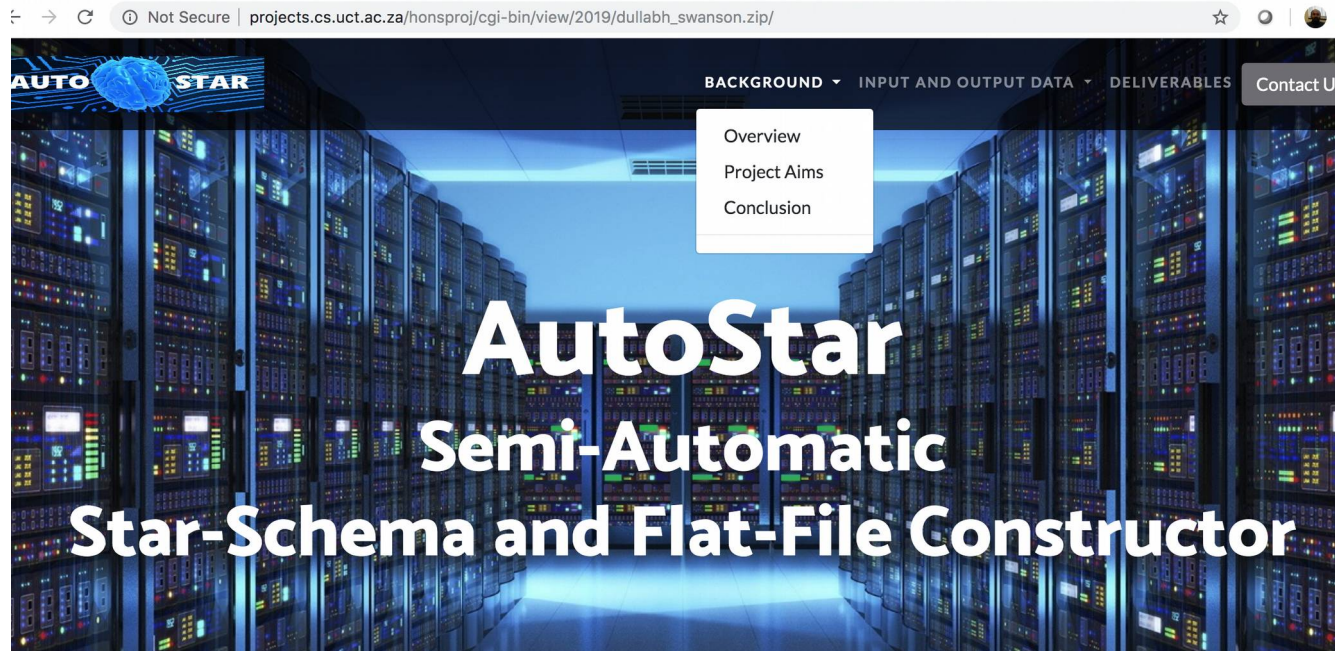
Not Secure | projects.cs.uct.ac.za/honsproj/cgi-bin/view/2019/dullabh_swanson.zip/

AUTO STAR

BACKGROUND INPUT AND OUTPUT DATA DELIVERABLES Contact U

Overview
Project Aims
Conclusion

AutoStar
Semi-Automatic
Star-Schema and Flat-File Constructor